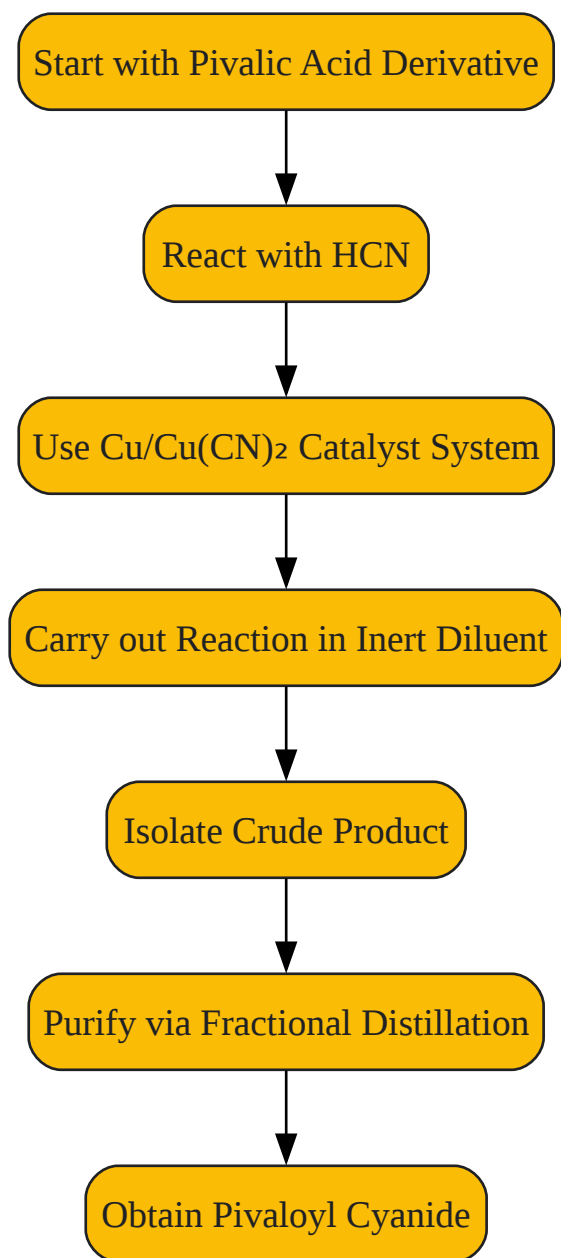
Start with Pivalic Acid Derivative

React with HCN

Use Cu/Cu(CN)$_2$ Catalyst System

Carry out Reaction in Inert Diluent

Isolate Crude Product

Purify via Fractional Distillation

Obtain Pivaloyl Cyanide